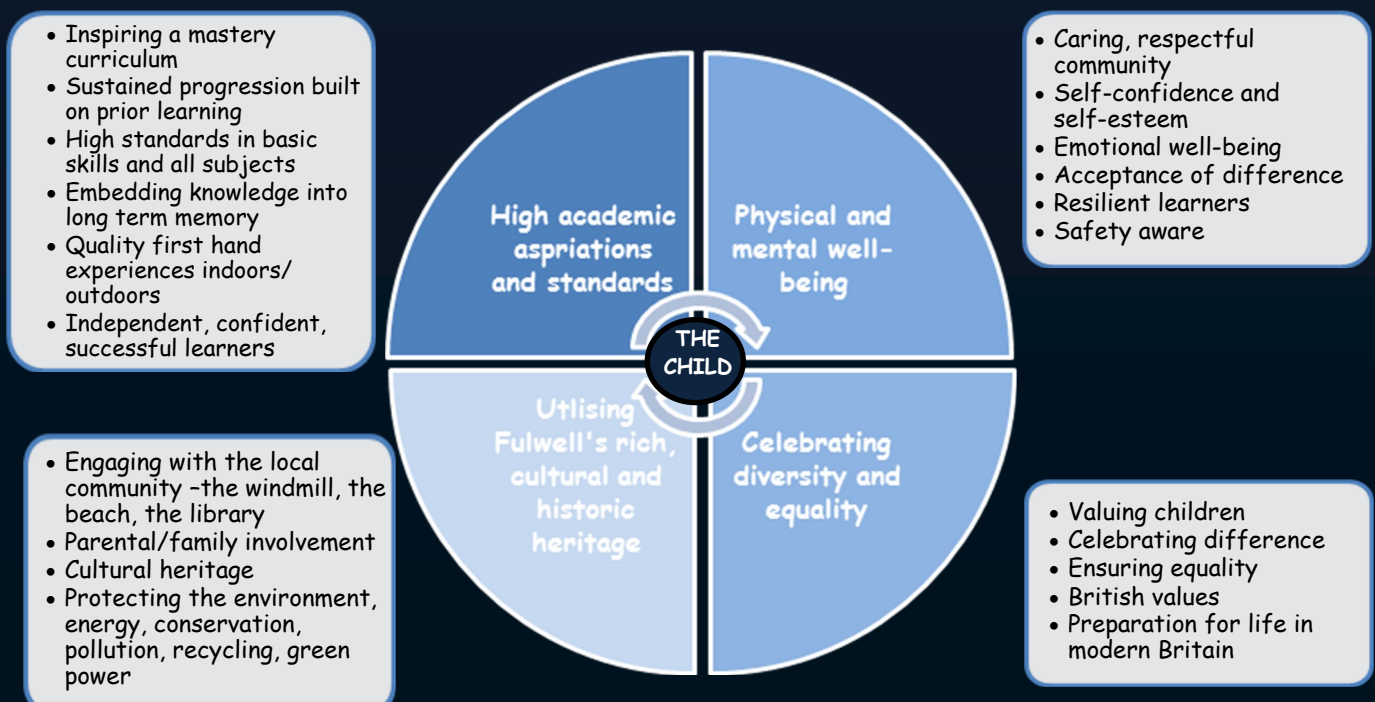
- Inspiring a mastery curriculum
- Sustained progression built on prior learning
- High standards in basic skills and all subjects
- Embedding knowledge into long term memory
- Quality first hand experiences indoors/ outdoors
- Independent, confident, successful learners

High academic aspriations and standards

Physical and mental well-being

- Caring, respectful community
- Self-confidence and self-esteem
- Emotional well-being
- Acceptance of difference
- Resilient learners
- Safety aware

THE CHILD

- Engaging with the local community –the windmill, the beach, the library
- Parental/family involvement
- Cultural heritage
- Protecting the environment, energy, conservation, pollution, recycling, green power

Utlising Fulwell's rich, cultural and historic heritage

Celebrating diversity and equality

- Valuing children
- Celebrating difference
- Ensuring equality
- British values
- Preparation for life in modern Britain